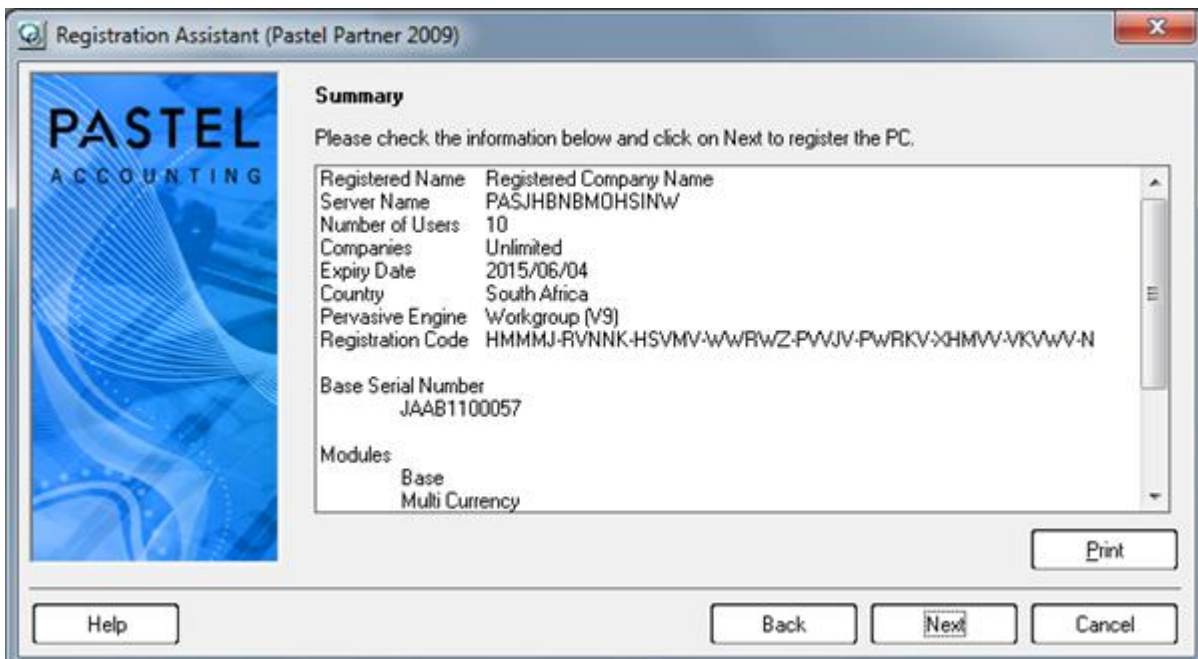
Registration Assistant (Pastel Partner 2009)

PASTEL
ACCOUNTING

Summary

Please check the information below and click on Next to register the PC.

| | |
|---|---|
| Registered Name | Registered Company Name |
| Server Name | PASJHBNBMOHSINW |
| Number of Users | 10 |
| Companies | Unlimited |
| Expiry Date | 2015/06/04 |
| Country | South Africa |
| Pervasive Engine | Workgroup (V9) |
| Registration Code | HMMMJ-RVNNK-HSVMV-WWRWZ-PVVJV-PWRKV-XHMVV-VKVWV-N |

Base Serial Number
JAAB1100057

Modules
Base
Multi Currency

Print

Help

Back

Next

Cancel